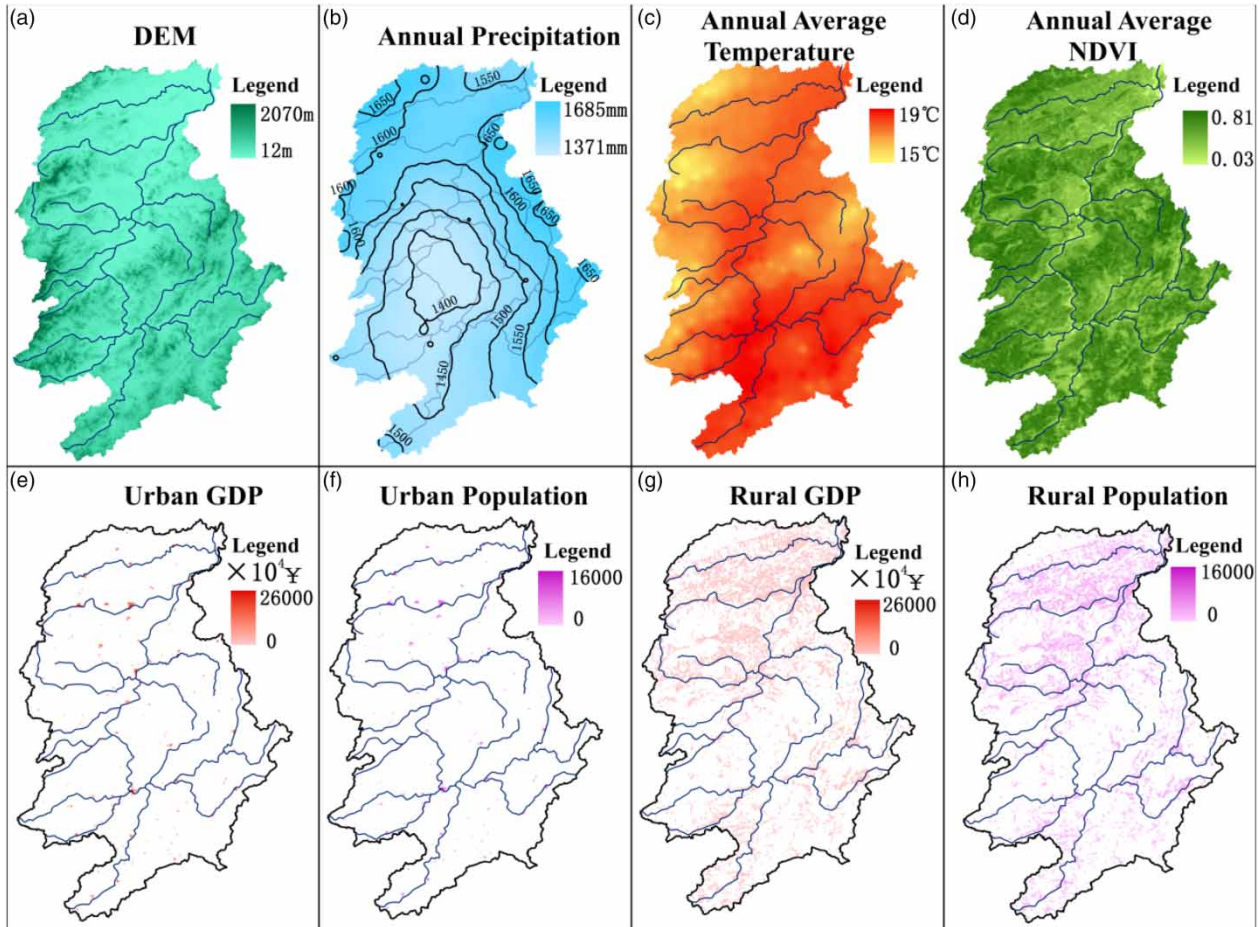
(a)
DEM
Legend
2070m
12m

(b)
Annual Precipitation
Legend
1685mm
1371mm
1550
1650
1600
1650
1600
1650
1650
1600
1600
1650
1400
1500
1550
1450
1500

(c)
Annual Average Temperature
Legend
19℃
15℃

(d)
Annual Average NDVI
Legend
0.81
0.03

(e)
Urban GDP
Legend
$\times 10^4$¥
26000
0

(f)
Urban Population
Legend
16000
0

(g)
Rural GDP
Legend
$\times 10^4$¥
26000
0

(h)
Rural Population
Legend
16000
0